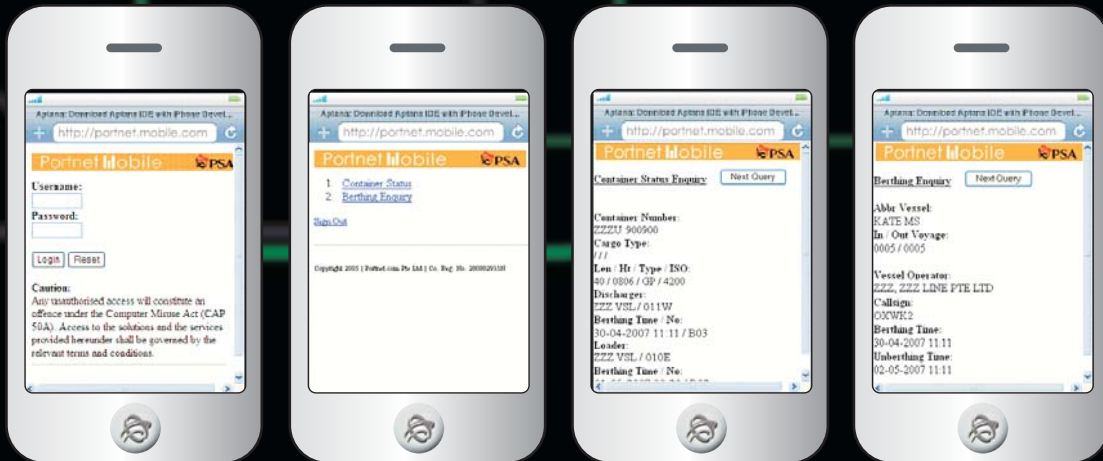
Aptana: Download Aptana IDE with iPhone Devel...
http://portnet.mobile.com
Portnet Mobile PSA
Username:
Password:
Login Reset
Caution:
Any unauthorised access will constitute an offence under the Computer Misuse Act (CAP 50A). Access to the solutions and the services provided hereunder shall be governed by the relevant terms and conditions.

Aptana: Download Aptana IDE with iPhone Devel...
http://portnet.mobile.com
Portnet Mobile PSA
1. Container Status
2. Berthing Enquiry
Sign Out
Copyright 2005 | Portnet.com Pte Ltd | Co. Reg. No. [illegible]

Aptana: Download Aptana IDE with iPhone Devel...
http://portnet.mobile.com
Portnet Mobile PSA
Container Status Enquiry Next Query
Container Number:
ZZZU 900900
Cargo Type:
/ / /
Len / Ht / Type / ISO:
40 / 0806 / GP / 4200
Discharger:
ZZZ VSL / 011W
Berthing Time / No:
30-04-2007 11:11 / B03
Loader:
ZZZ VSL / 010E
Berthing Time / No:
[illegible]

Aptana: Download Aptana IDE with iPhone Devel...
http://portnet.mobile.com
Portnet Mobile PSA
Berthing Enquiry Next Query
Abbr Vessel:
KATE MS
In / Out Voyage:
0005 / 0005
Vessel Operator:
ZZZ, ZZZ LINE PTE LTD
Callsign:
OXWK2
Berthing Time:
30-04-2007 11:11
Unberthing Time:
02-05-2007 11:11